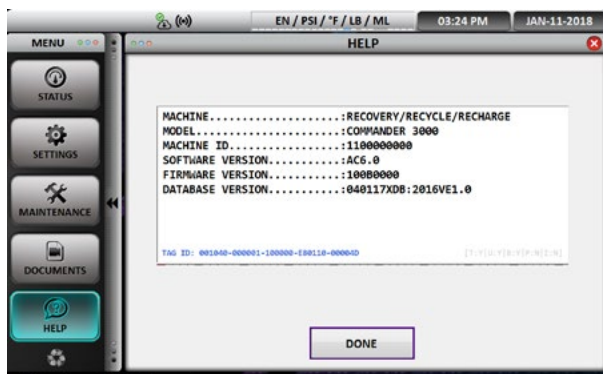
EN / PSI / °F / LB / ML
03:24 PM
JAN-11-2018

MENU
STATUS
SETTINGS
MAINTENANCE
DOCUMENTS
HELP

HELP

MACHINE.....................:RECOVERY/RECYCLE/RECHARGE
MODEL.......................:COMMANDER 3000
MACHINE ID..................:1100000000
SOFTWARE VERSION............:AC6.0
FIRMWARE VERSION............:100B0000
DATABASE VERSION............:040117XDB:2016VE1.0

TAG ID: 001040-000001-100000-E80110-00004D
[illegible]

DONE